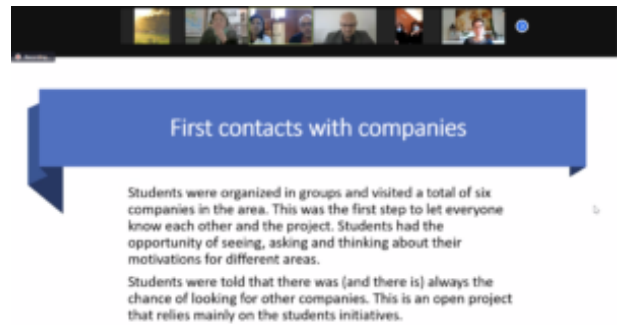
First contacts with companies

Students were organized in groups and visited a total of six companies in the area. This was the first step to let everyone know each other and the project. Students had the opportunity of seeing, asking and thinking about their motivations for different areas.

Students were told that there was (and there is) always the chance of looking for other companies. This is an open project that relies mainly on the students initiatives.